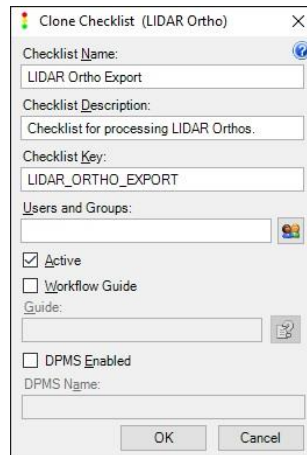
Clone Checklist (LIDAR Ortho)

×

Checklist Name:

LIDAR Ortho Export

Checklist Description:

Checklist for processing LIDAR Orthos.

Checklist Key:

LIDAR_ORTHO_EXPORT

Users and Groups:

Active

Workflow Guide

Guide:

DPMS Enabled

DPMS Name:

OK

Cancel